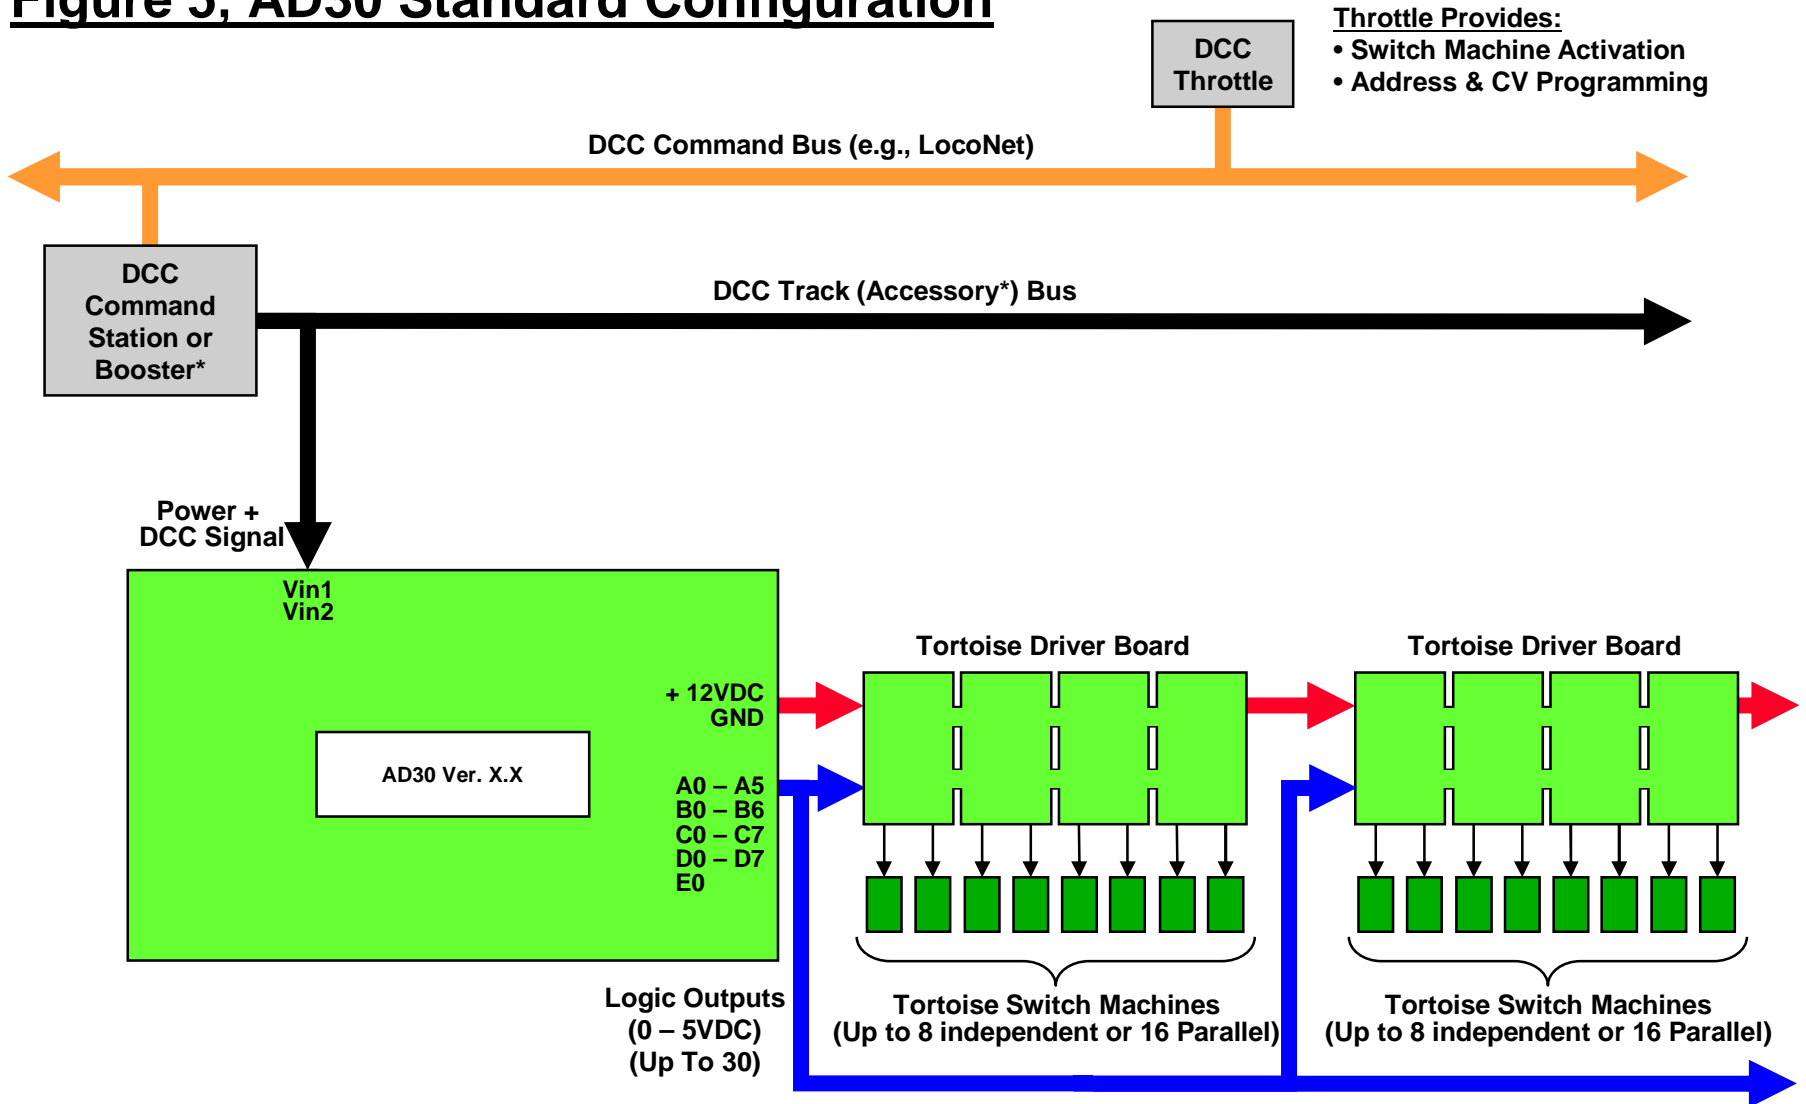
Figure 3, AD30 Standard Configuration

DCC Throttle

Throttle Provides:
• Switch Machine Activation
• Address & CV Programming

DCC Command Bus (e.g., LocoNet)

DCC Command Station or Booster*

DCC Track (Accessory*) Bus

Power + DCC Signal

Vin1
Vin2

AD30 Ver. X.X

+ 12VDC
GND

A0 – A5
B0 – B6
C0 – C7
D0 – D7
E0

Tortoise Driver Board

Tortoise Driver Board

Logic Outputs
(0 – 5VDC)
(Up To 30)

Tortoise Switch Machines
(Up to 8 independent or 16 Parallel)

Tortoise Switch Machines
(Up to 8 independent or 16 Parallel)